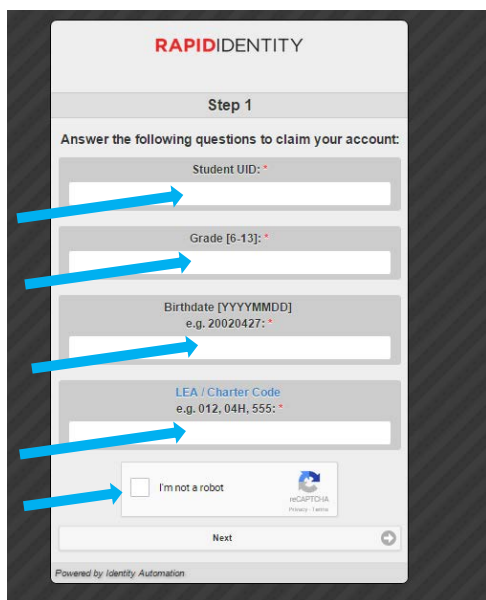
RAPIDIDENTITY

Step 1

Answer the following questions to claim your account:

Student UID: *

Grade [6-13]: *

Birthdate [YYYYMMDD] e.g. 20020427: *

LEA / Charter Code e.g. 012, 04H, 555: *

I'm not a robot

reCAPTCHA
Privacy - Terms

Next

Powered by Identity Automation